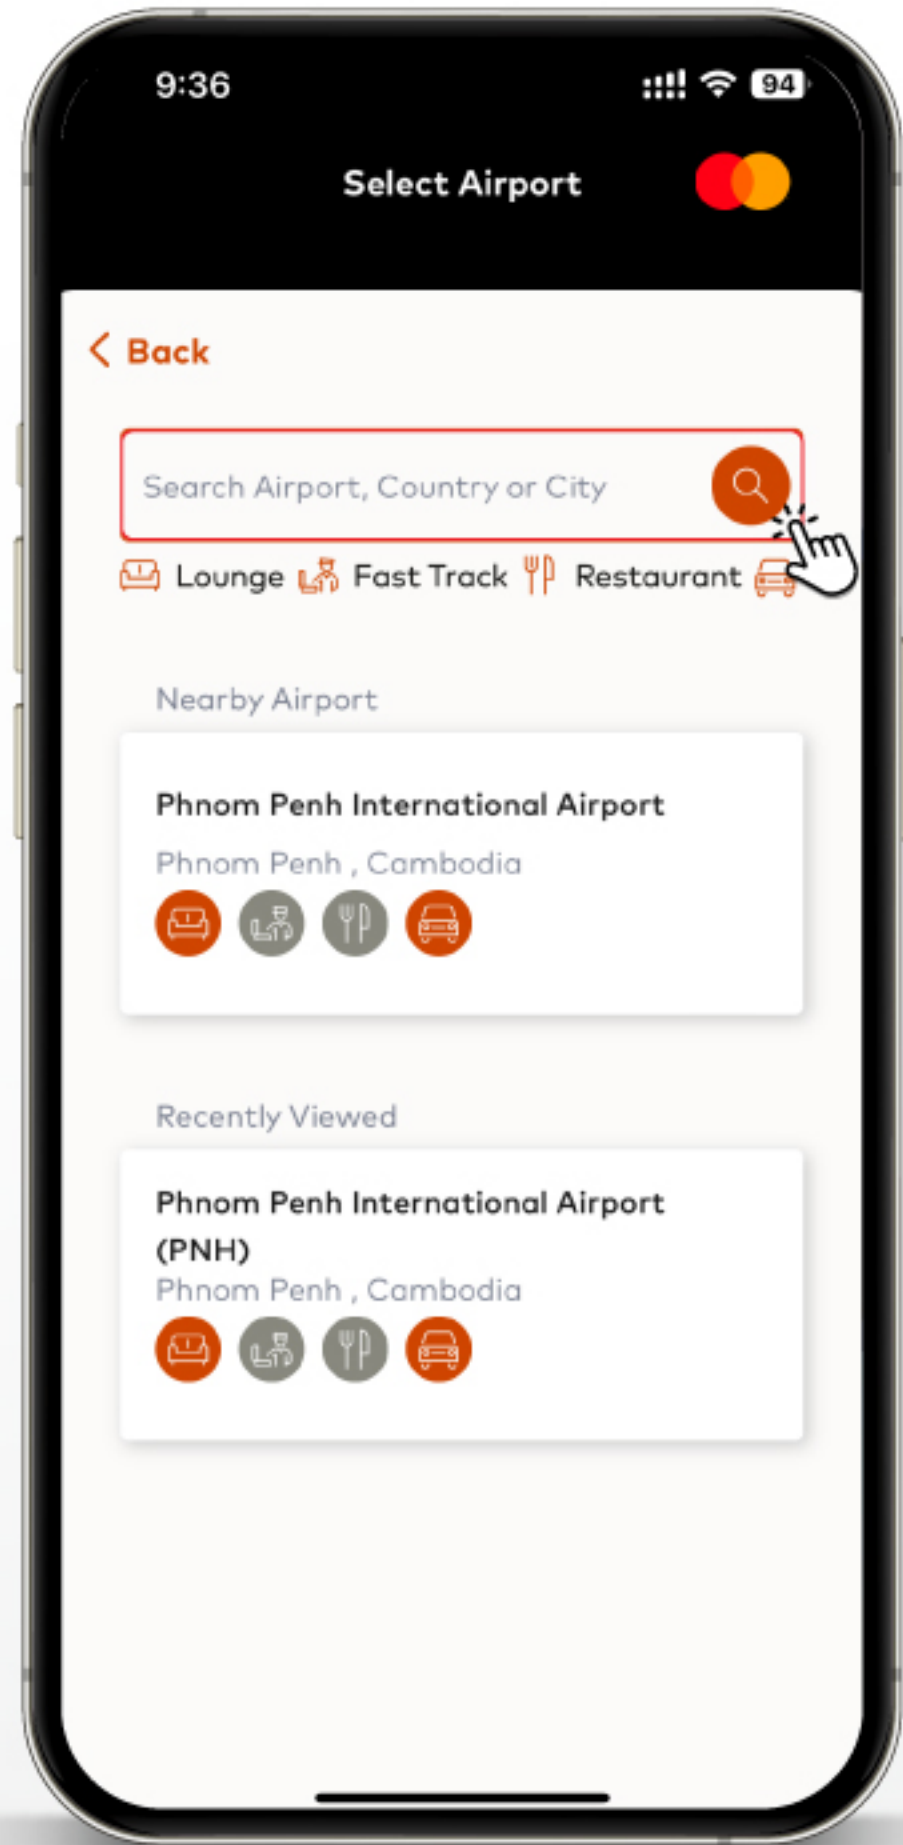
9:36

94

Select Airport

Back

Search Airport, Country or City

Lounge Fast Track Restaurant

Nearby Airport

Phnom Penh International Airport

Phnom Penh , Cambodia

Recently Viewed

Phnom Penh International Airport (PNH)

Phnom Penh , Cambodia